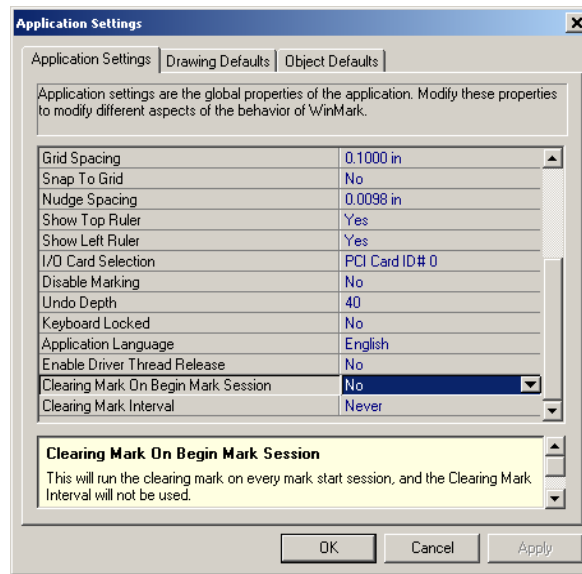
Application Settings

Application Settings | Drawing Defaults | Object Defaults

Application settings are the global properties of the application. Modify these properties to modify different aspects of the behavior of WinMark.

| | |
|---|---|
| Grid Spacing | 0.1000 in |
| Snap To Grid | No |
| Nudge Spacing | 0.0098 in |
| Show Top Ruler | Yes |
| Show Left Ruler | Yes |
| I/O Card Selection | PCI Card ID# 0 |
| Disable Marking | No |
| Undo Depth | 40 |
| Keyboard Locked | No |
| Application Language | English |
| Enable Driver Thread Release | No |
| Clearing Mark On Begin Mark Session | No |
| Clearing Mark Interval | Never |

Clearing Mark On Begin Mark Session

This will run the clearing mark on every mark start session, and the Clearing Mark Interval will not be used.

OK Cancel Apply